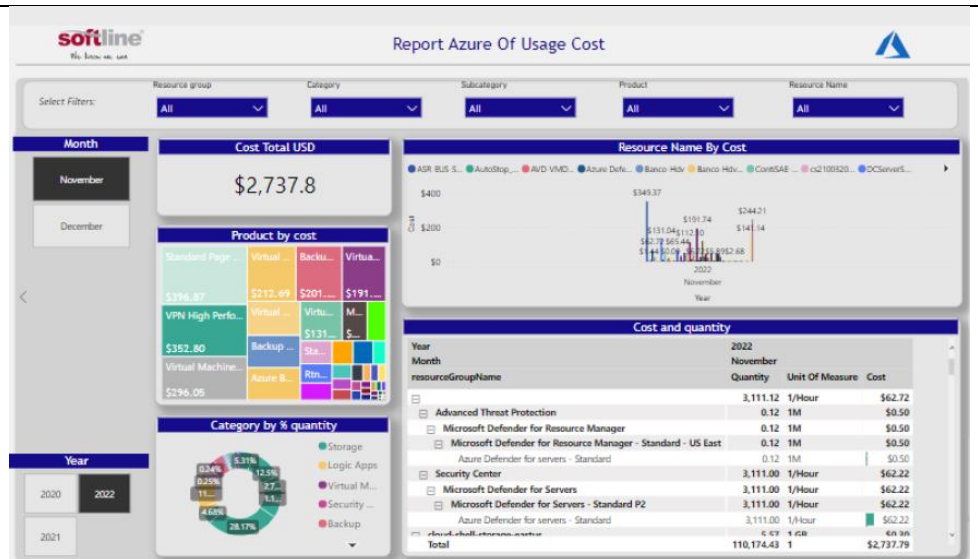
softline
We know we can

Report Azure Of Usage Cost

Select Filters:

Resource group
All

Category
All

Subcategory
All

Product
All

Resource Name
All

Month

November

December

Cost Total USD

$2,737.8

Product by cost

Standard Page ...
$396.87

Virtual ...
$212.69

Backu...
$201....

Virtua...
$191....

VPN High Perfo...
$352.80

Virtual ...

Virtu...
$131....

M...
S...

Backup ...

Sta...

Virtual Machine...
$296.05

Azure B...

Rtn...

Category by % quantity

5.31%
0.24%
12.5%
0.25%
2.7...
11...
4.68%
28.17%

Storage
Logic Apps
Virtual M...
Security ...
Backup

Year

2020

2022

2021

Resource Name By Cost

ASR BUS S... AutoStop_... AVD VMD... Azure Defe... Banco Hdv Banco Hdv... ContiSAE ... cs2100320... DCServerS...

$400
$200
$0

Cost

$349.37
$191.74
$244.21
$131.04
$112.10
$141.14
$62.72
$65.46
$62.68

2022
November
Year

Cost and quantity

| Year | 2022 | | |
|---|---|---|---|
| Month | November | | |
| resourceGroupName | Quantity | Unit Of Measure | Cost |
| ⊟ | 3,111.12 | 1/Hour | $62.72 |
| ⊟ Advanced Threat Protection | 0.12 | 1M | $0.50 |
| ⊟ Microsoft Defender for Resource Manager | 0.12 | 1M | $0.50 |
| ⊟ Microsoft Defender for Resource Manager - Standard - US East | 0.12 | 1M | $0.50 |
| Azure Defender for servers - Standard | 0.12 | 1M | $0.50 |
| ⊟ Security Center | 3,111.00 | 1/Hour | $62.22 |
| ⊟ Microsoft Defender for Servers | 3,111.00 | 1/Hour | $62.22 |
| ⊟ Microsoft Defender for Servers - Standard P2 | 3,111.00 | 1/Hour | $62.22 |
| Azure Defender for servers - Standard | 3,111.00 | 1/Hour | $62.22 |
| ⊟ cloud-shell-storage-eastus | 5.57 | 1 GB | $0.30 |
| Total | 110,174.43 | 1 | $2,737.79 |